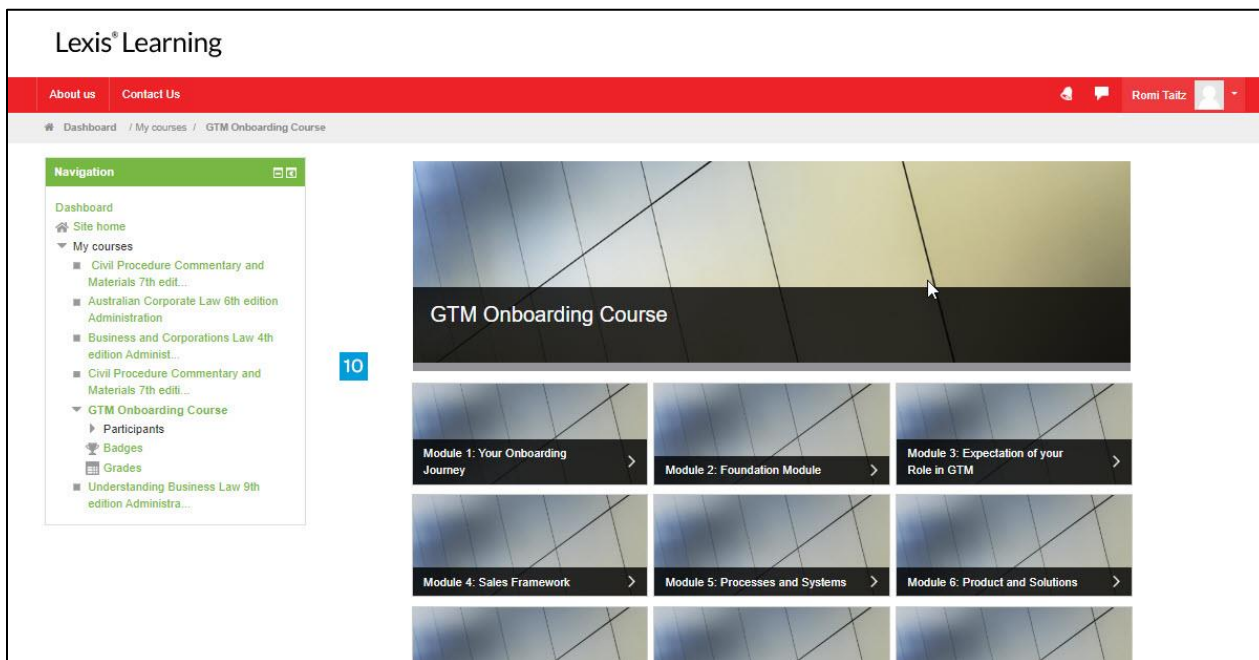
Lexis® Learning

About us Contact Us

Romi Taitz

Dashboard / My courses / GTM Onboarding Course

Navigation

Dashboard
Site home
My courses
Civil Procedure Commentary and Materials 7th edit...
Australian Corporate Law 6th edition Administration
Business and Corporations Law 4th edition Administ...
Civil Procedure Commentary and Materials 7th editi...
GTM Onboarding Course
Participants
Badges
Grades
Understanding Business Law 9th edition Administra...

10

GTM Onboarding Course

Module 1: Your Onboarding Journey

Module 2: Foundation Module

Module 3: Expectation of your Role in GTM

Module 4: Sales Framework

Module 5: Processes and Systems

Module 6: Product and Solutions